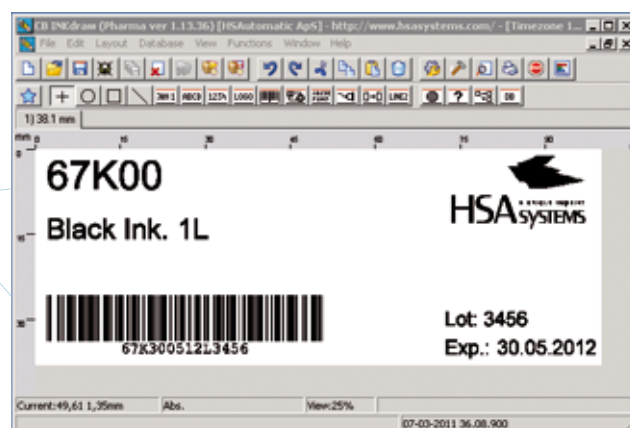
CB INKdraw (Pharma ver 1.13.36) [HSAutomatic ApS] - http://www.hsasystems.com/ - [Timezone 1...

File Edit Layout Database View Functions Window Help

1) 38.1 mm

mm 0 15 30 45 60 75 90

67K00

Black Ink. 1L

HSA SYSTEMS

a unique support

67K30051213456

Lot: 3456

Exp.: 30.05.2012

Current:49,61 1,35mm Abs. View:25%

07-03-2011 36.08.900